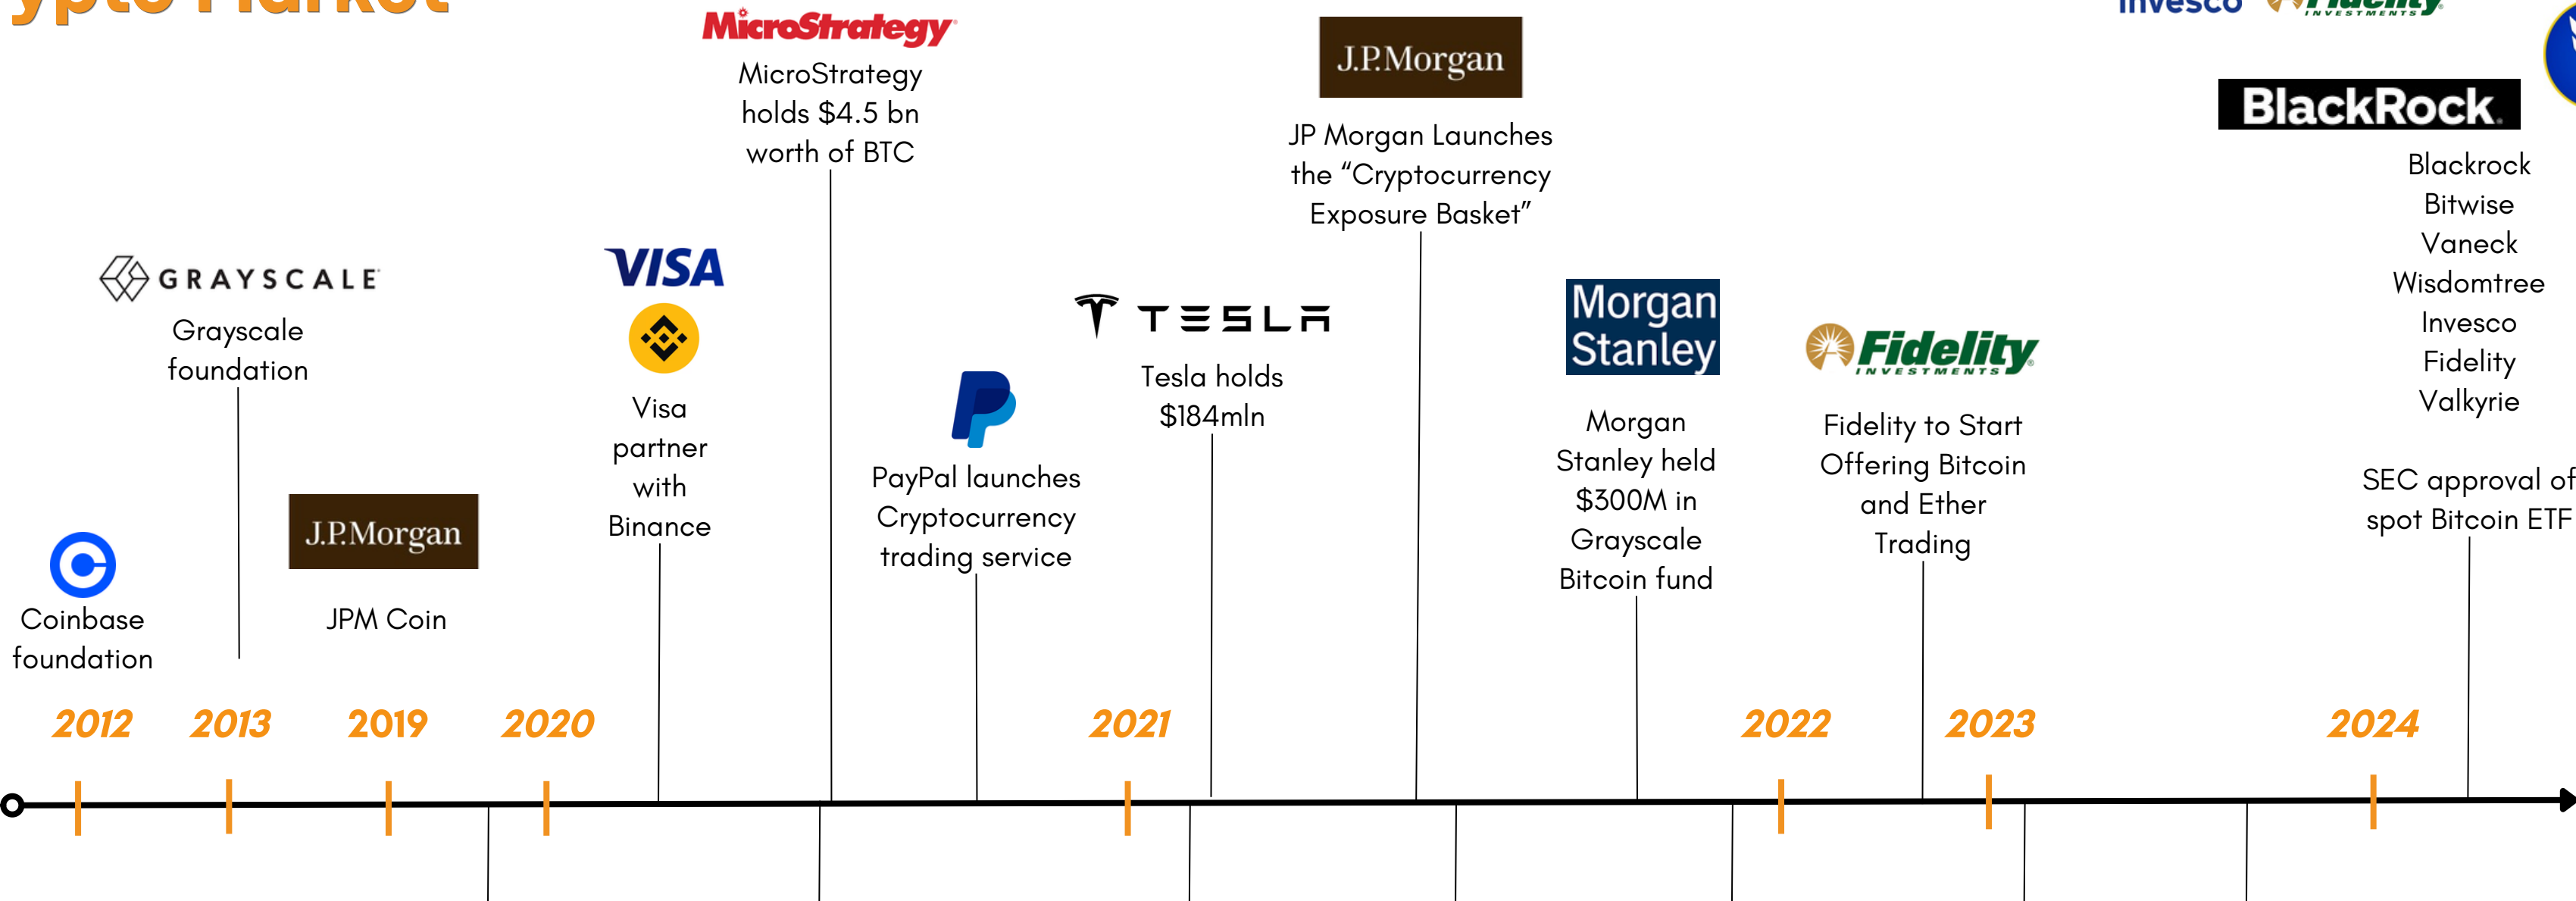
MicroStrategy
MicroStrategy holds $4.5 bn worth of BTC

J.P.Morgan
JP Morgan Launches the "Cryptocurrency Exposure Basket"

BlackRock
Blackrock
Bitwise
Vaneck
Wisdomtree
Invesco
Fidelity
Valkyrie

SEC approval of spot Bitcoin ETF

GRAYSCALE
Grayscale foundation

VISA
Visa partner with Binance

TESLA
Tesla holds $184mln

Morgan Stanley
Morgan Stanley held $300M in Grayscale Bitcoin fund

Fidelity INVESTMENTS
Fidelity to Start Offering Bitcoin and Ether Trading

PayPal launches Cryptocurrency trading service

J.P.Morgan
JPM Coin

Coinbase foundation

2012 2013 2019 2020 2021 2022 2023 2024